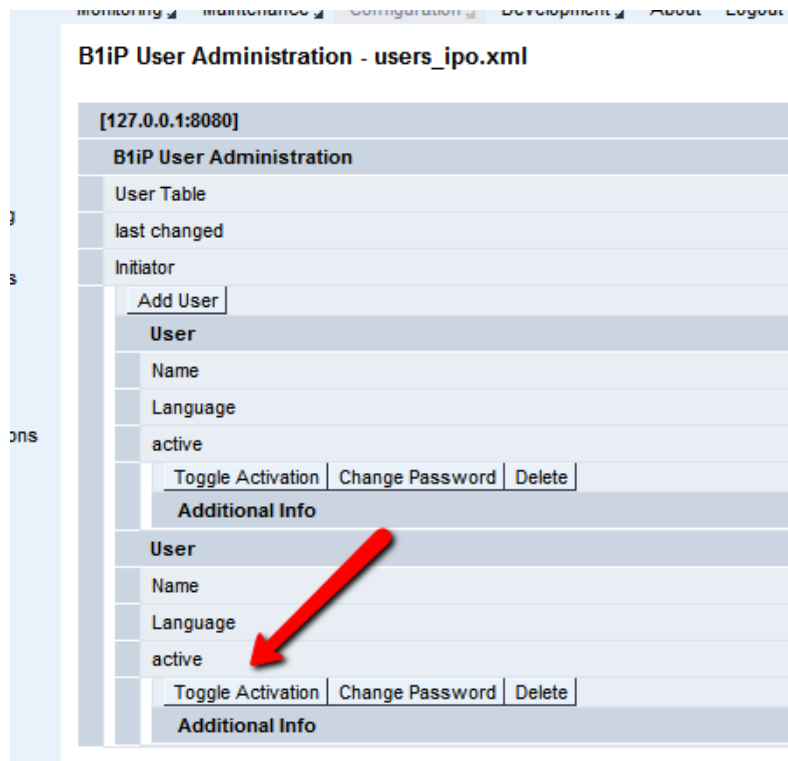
Monitoring Maintenance Configuration Development About Logout

B1iP User Administration - users_ipo.xml

[127.0.0.1:8080]

B1iP User Administration

User Table

last changed

Initiator

Add User

User

Name

Language

active

Toggle Activation Change Password Delete

Additional Info

User

Name

Language

active

Toggle Activation Change Password Delete

Additional Info

g

s

ons